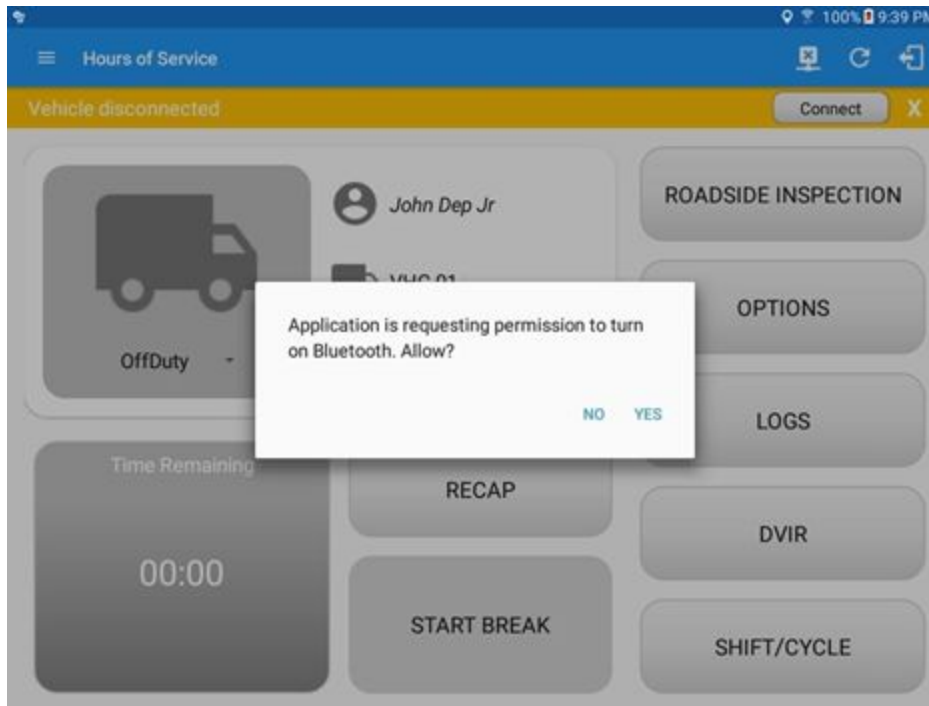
100% 9:39 PM

Hours of Service

Vehicle disconnected

Connect

X

John Dep Jr

VHC 01

OffDuty

ROADSIDE INSPECTION

OPTIONS

Application is requesting permission to turn on Bluetooth. Allow?

NO YES

LOGS

Time Remaining

00:00

RECAP

DVIR

START BREAK

SHIFT/CYCLE